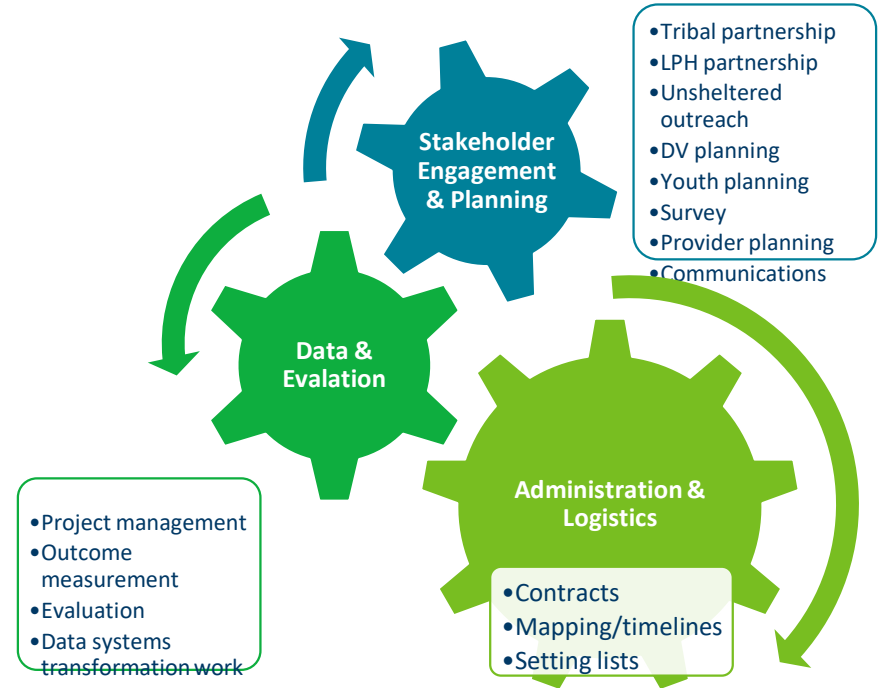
Stakeholder Engagement & Planning

•Tribal partnership
•LPH partnership
•Unsheltered outreach
•DV planning
•Youth planning
•Survey
•Provider planning
•Communications

Data & Evalation

•Project management
•Outcome measurement
•Evaluation
•Data systems transformation work

Administration & Logistics

•Contracts
•Mapping/timelines
•Setting lists